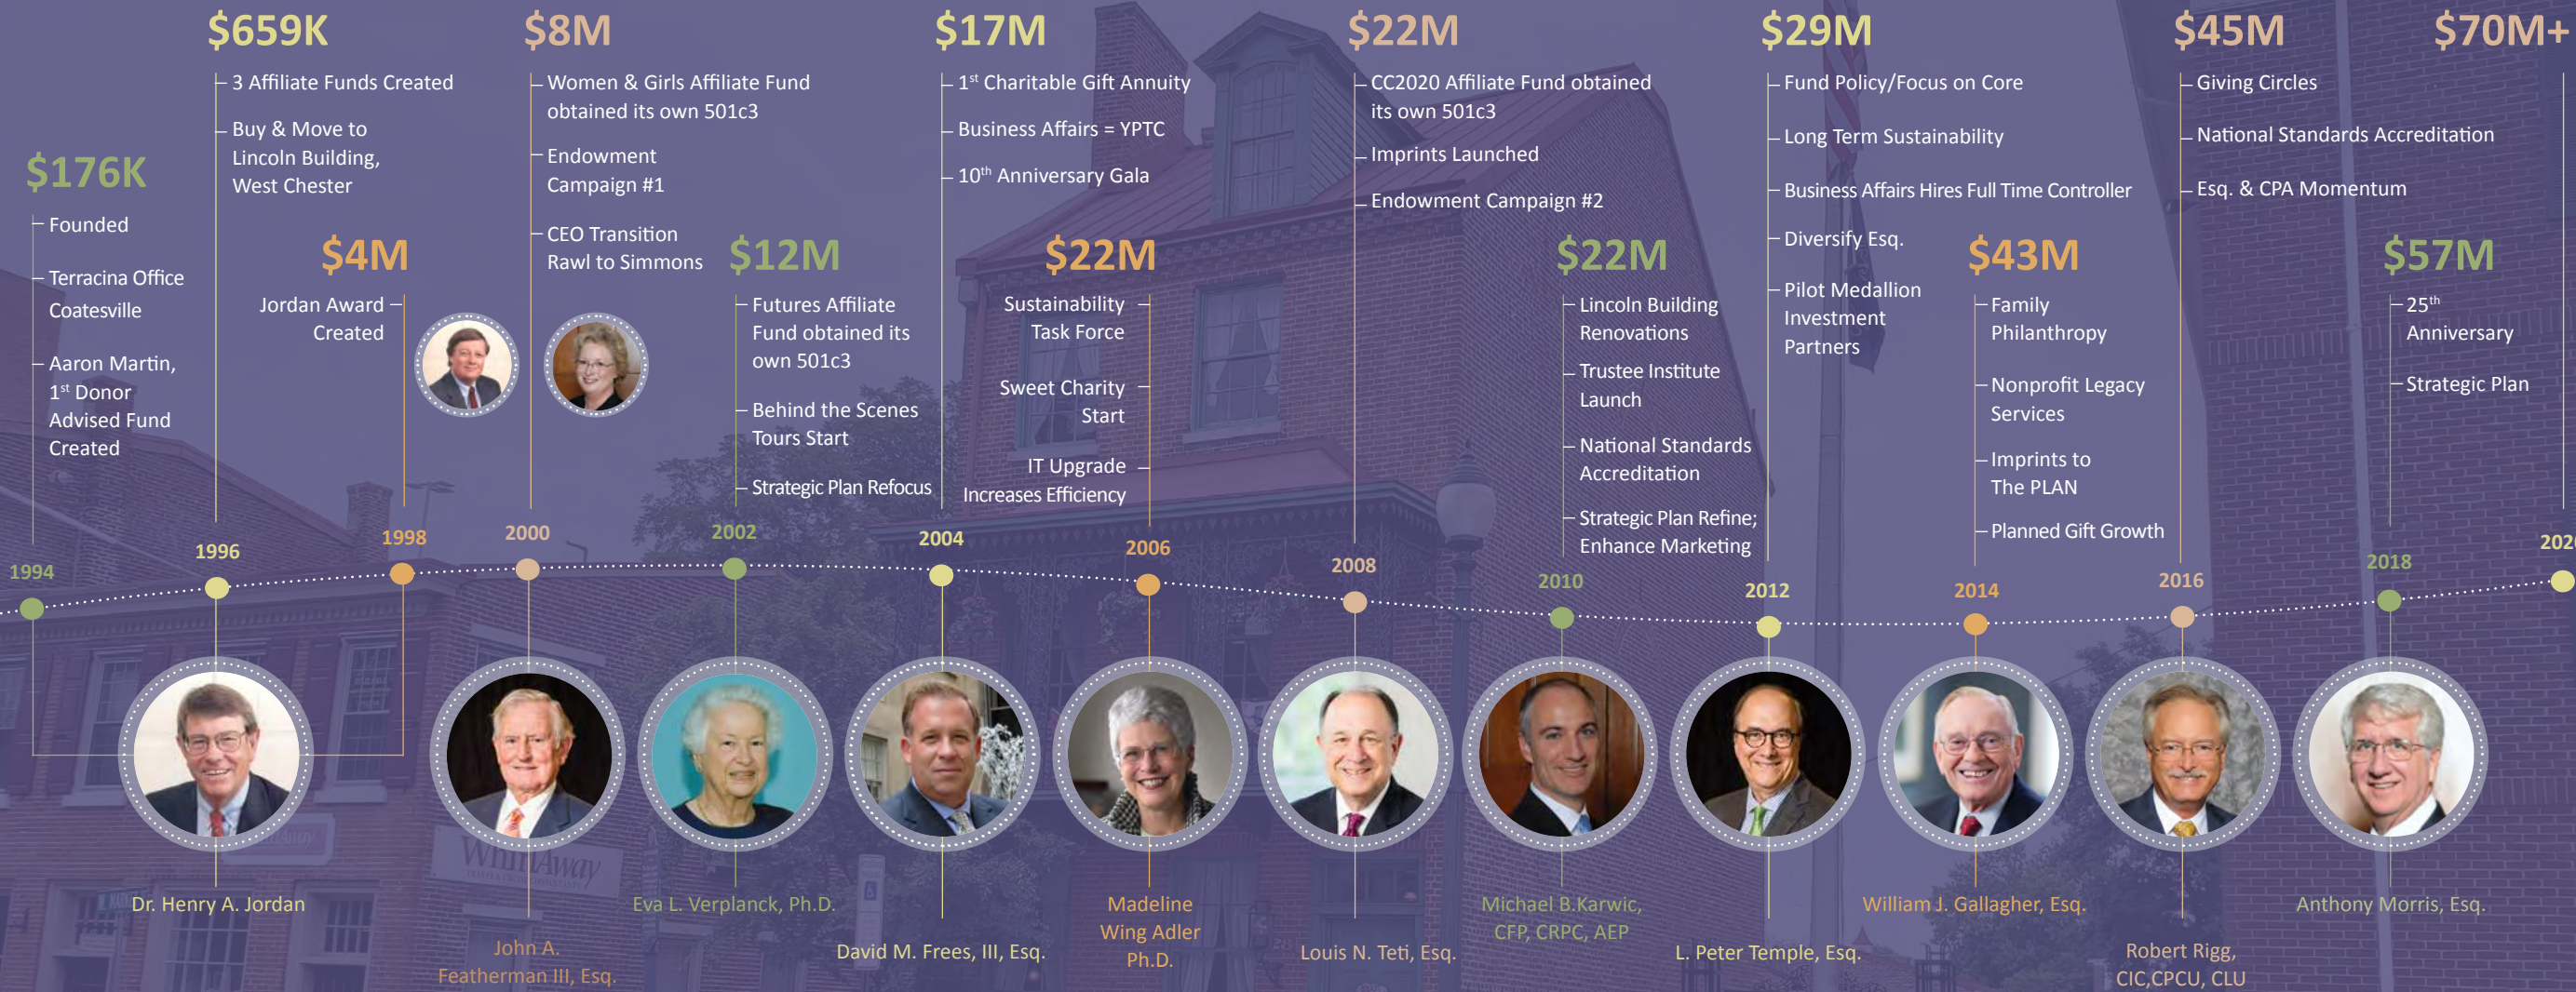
$176K
Founded
Terracina Office Coatesville
Aaron Martin, 1st Donor Advised Fund Created

$659K
3 Affiliate Funds Created
Buy & Move to Lincoln Building, West Chester

$4M
Jordan Award Created

$8M
Women & Girls Affiliate Fund obtained its own 501c3
Endowment Campaign #1
CEO Transition Rawl to Simmons

$12M
Futures Affiliate Fund obtained its own 501c3
Behind the Scenes Tours Start
Strategic Plan Refocus

$17M
1st Charitable Gift Annuity
Business Affairs = YPTC
10th Anniversary Gala

$22M
Sustainability Task Force
Sweet Charity Start
IT Upgrade Increases Efficiency

$22M
CC2020 Affiliate Fund obtained its own 501c3
Imprints Launched
Endowment Campaign #2

$22M
Lincoln Building Renovations
Trustee Institute Launch
National Standards Accreditation
Strategic Plan Refine; Enhance Marketing

$29M
Fund Policy/Focus on Core
Long Term Sustainability
Business Affairs Hires Full Time Controller
Diversify Esq.
Pilot Medallion Investment Partners

$43M
Family Philanthropy
Nonprofit Legacy Services
Imprints to The PLAN
Planned Gift Growth

$45M
Giving Circles
National Standards Accreditation
Esq. & CPA Momentum

$57M
25th Anniversary
Strategic Plan

$70M+

1994 1996 1998 2000 2002 2004 2006 2008 2010 2012 2014 2016 2018 202

Dr. Henry A. Jordan
John A. Featherman III, Esq.
Eva L. Verplanck, Ph.D.
David M. Frees, III, Esq.
Madeline Wing Adler Ph.D.
Louis N. Teti, Esq.
Michael B.Karwic, CFP, CRPC, AEP
L. Peter Temple, Esq.
William J. Gallagher, Esq.
Robert Rigg, CIC,CPCU, CLU
Anthony Morris, Esq.